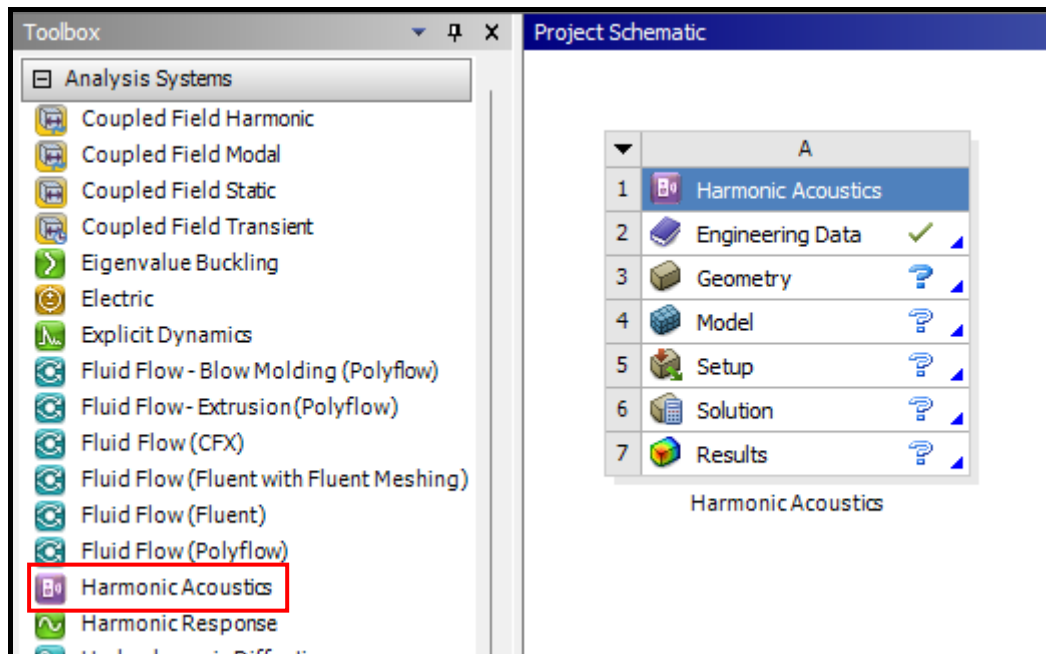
Toolbox

⊟ Analysis Systems

Coupled Field Harmonic
Coupled Field Modal
Coupled Field Static
Coupled Field Transient
Eigenvalue Buckling
Electric
Explicit Dynamics
Fluid Flow - Blow Molding (Polyflow)
Fluid Flow- Extrusion (Polyflow)
Fluid Flow (CFX)
Fluid Flow (Fluent with Fluent Meshing)
Fluid Flow (Fluent)
Fluid Flow (Polyflow)
Harmonic Acoustics
Harmonic Response
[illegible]

Project Schematic

| | A |
|---|---|
| 1 | Harmonic Acoustics |
| 2 | Engineering Data ✓ |
| 3 | Geometry ? |
| 4 | Model ? |
| 5 | Setup ? |
| 6 | Solution ? |
| 7 | Results ? |

Harmonic Acoustics